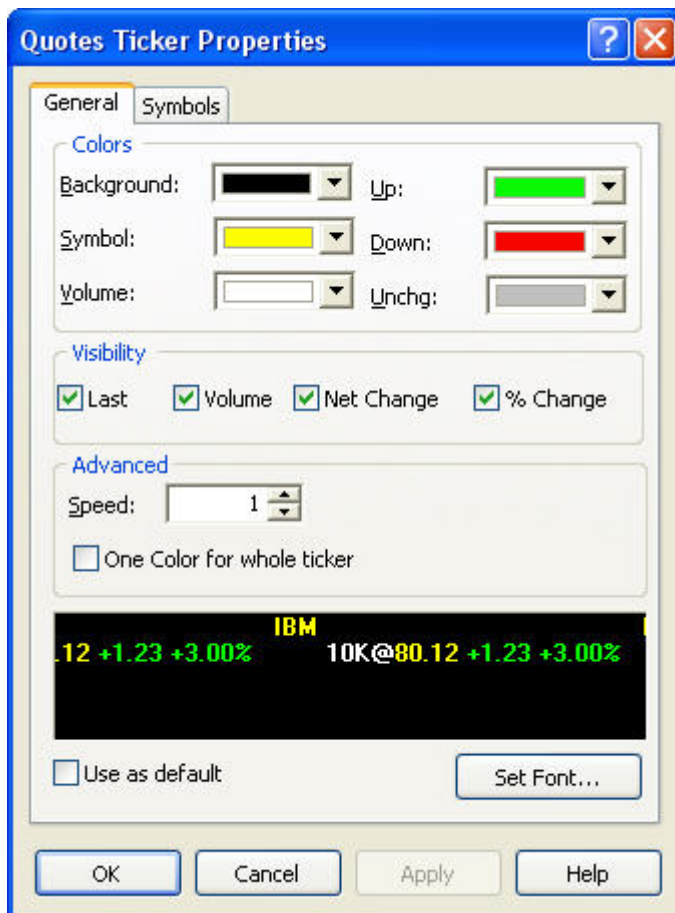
Quotes Ticker Properties

General Symbols

Colors
Background:
Up:
Symbol:
Down:
Volume:
Unchg:

Visibility
Last Volume Net Change % Change

Advanced
Speed: 1

One Color for whole ticker

IBM
.12 +1.23 +3.00% 10K@80.12 +1.23 +3.00%

Use as default
Set Font...

OK Cancel Apply Help